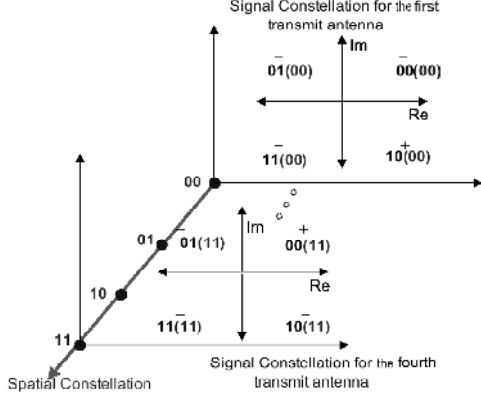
Signal Constellation for the first transmit antenna

Im

$\bar{}$
01(00)

$\bar{}$
00(00)

Re

$\bar{}$
11(00)

+
10(00)

00

01

$\bar{}$
01(11)

Im

+
00(11)

10

Re

11

$\bar{}$
11(11)

$\bar{}$
10(11)

Signal Constellation for the fourth transmit antenna

Spatial Constellation